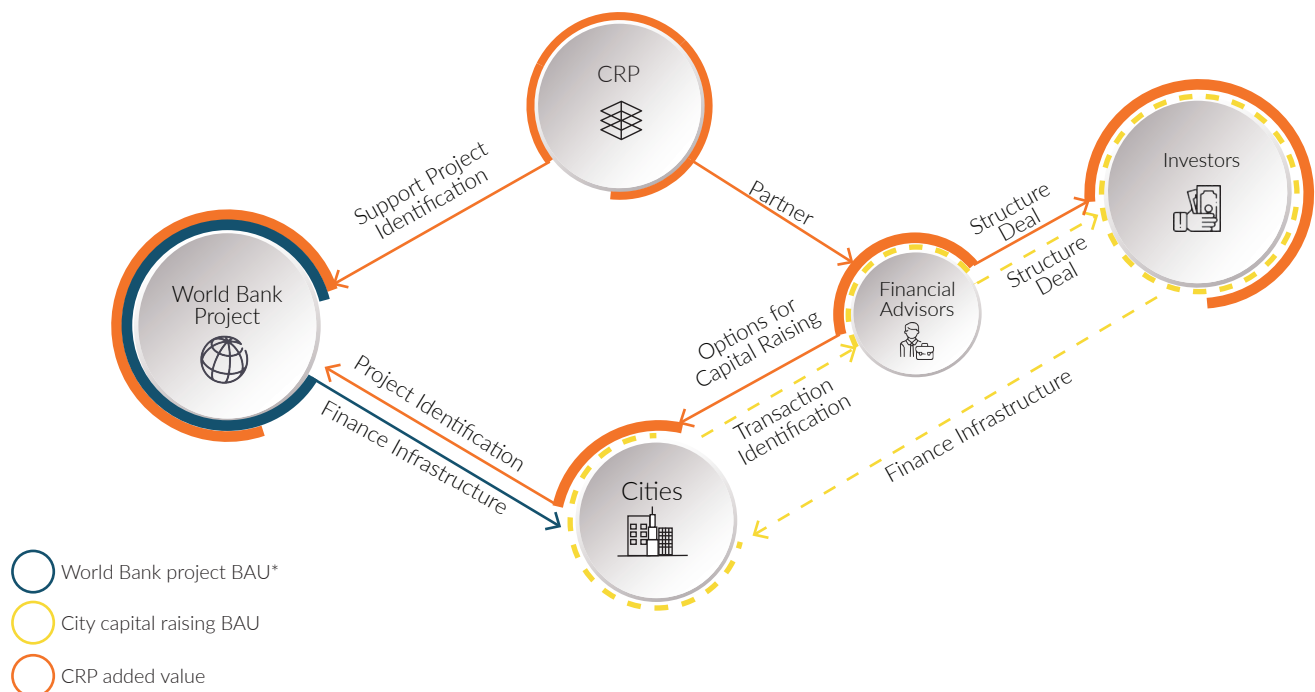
CRP

Support Project Identification

Partner

Investors

Structure Deal

Structure Deal

World Bank Project

Financial Advisors

Options for Capital Raising

Project Identification

Finance Infrastructure

Transaction Identification

Finance Infrastructure

Cities

World Bank project BAU*

City capital raising BAU

CRP added value